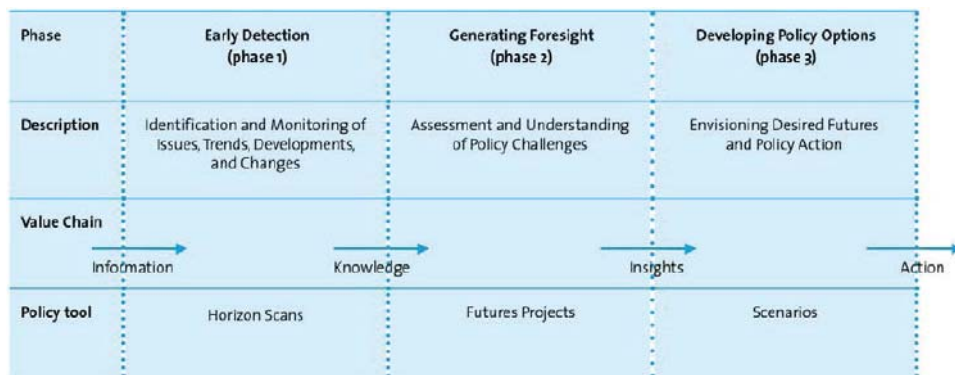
| Phase | Early Detection (phase 1) | Generating Foresight (phase 2) | Developing Policy Options (phase 3) |
|---|---|---|---|
| Description | Identification and Monitoring of Issues, Trends, Developments, and Changes | Assessment and Understanding of Policy Challenges | Envisioning Desired Futures and Policy Action |
| Value Chain | Information | Knowledge | Insights | Action |
| Policy tool | Horizon Scans | Futures Projects | Scenarios |